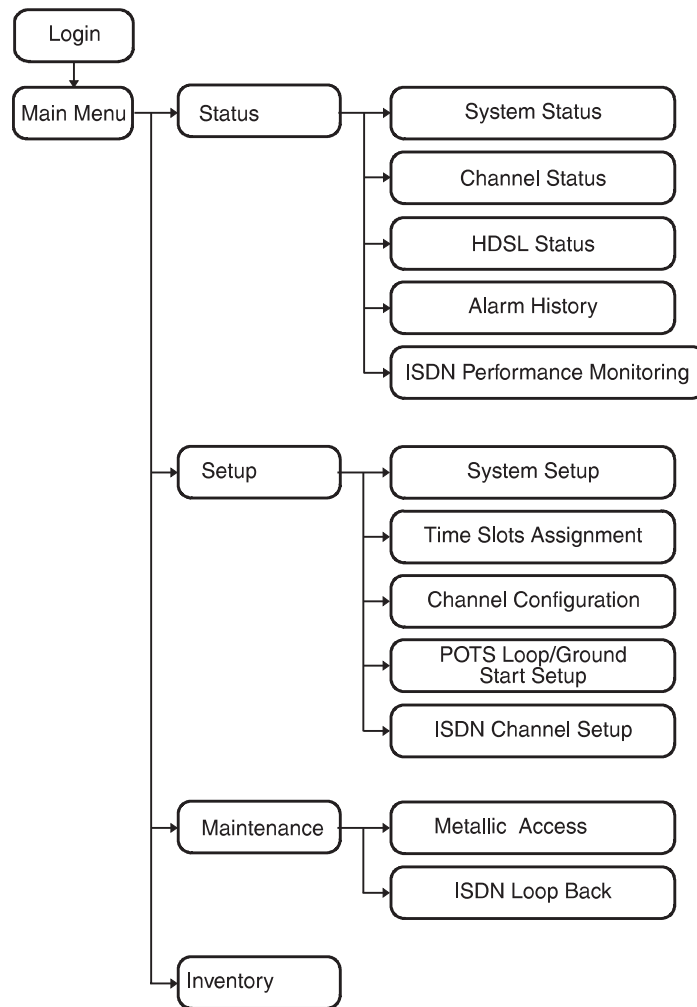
Login

Main Menu

Status

System Status

Channel Status

HDSL Status

Alarm History

ISDN Performance Monitoring

Setup

System Setup

Time Slots Assignment

Channel Configuration

POTS Loop/Ground Start Setup

ISDN Channel Setup

Maintenance

Metallic Access

ISDN Loop Back

Inventory